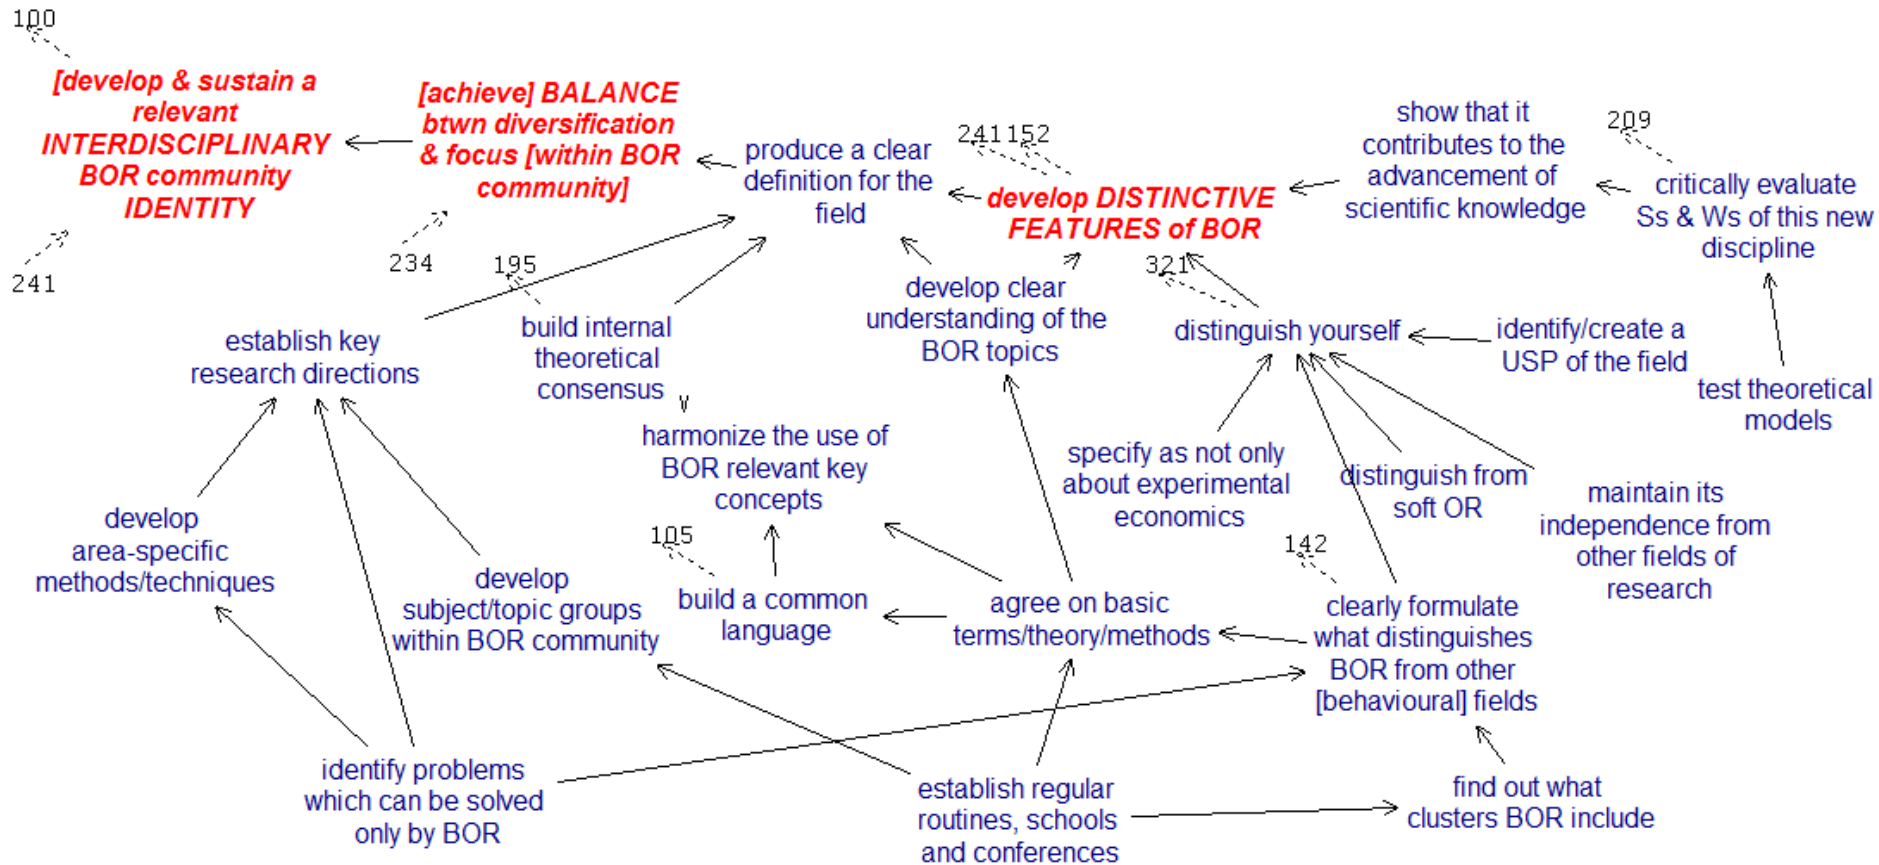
100

[develop & sustain a relevant INTERDISCIPLINARY BOR community IDENTITY

241

[achieve] BALANCE btwn diversification & focus [within BOR community]

234

produce a clear definition for the field

241 152

develop DISTINCTIVE FEATURES of BOR

show that it contributes to the advancement of scientific knowledge

209

critically evaluate Ss & Ws of this new discipline

195

establish key research directions

build internal theoretical consensus

develop clear understanding of the BOR topics

321

distinguish yourself

identify/create a USP of the field

test theoretical models

harmonize the use of BOR relevant key concepts

specify as not only about experimental economics

distinguish from soft OR

maintain its independence from other fields of research

develop area-specific methods/techniques

develop subject/topic groups within BOR community

105

build a common language

agree on basic terms/theory/methods

142

clearly formulate what distinguishes BOR from other [behavioural] fields

identify problems which can be solved only by BOR

establish regular routines, schools and conferences

find out what clusters BOR include